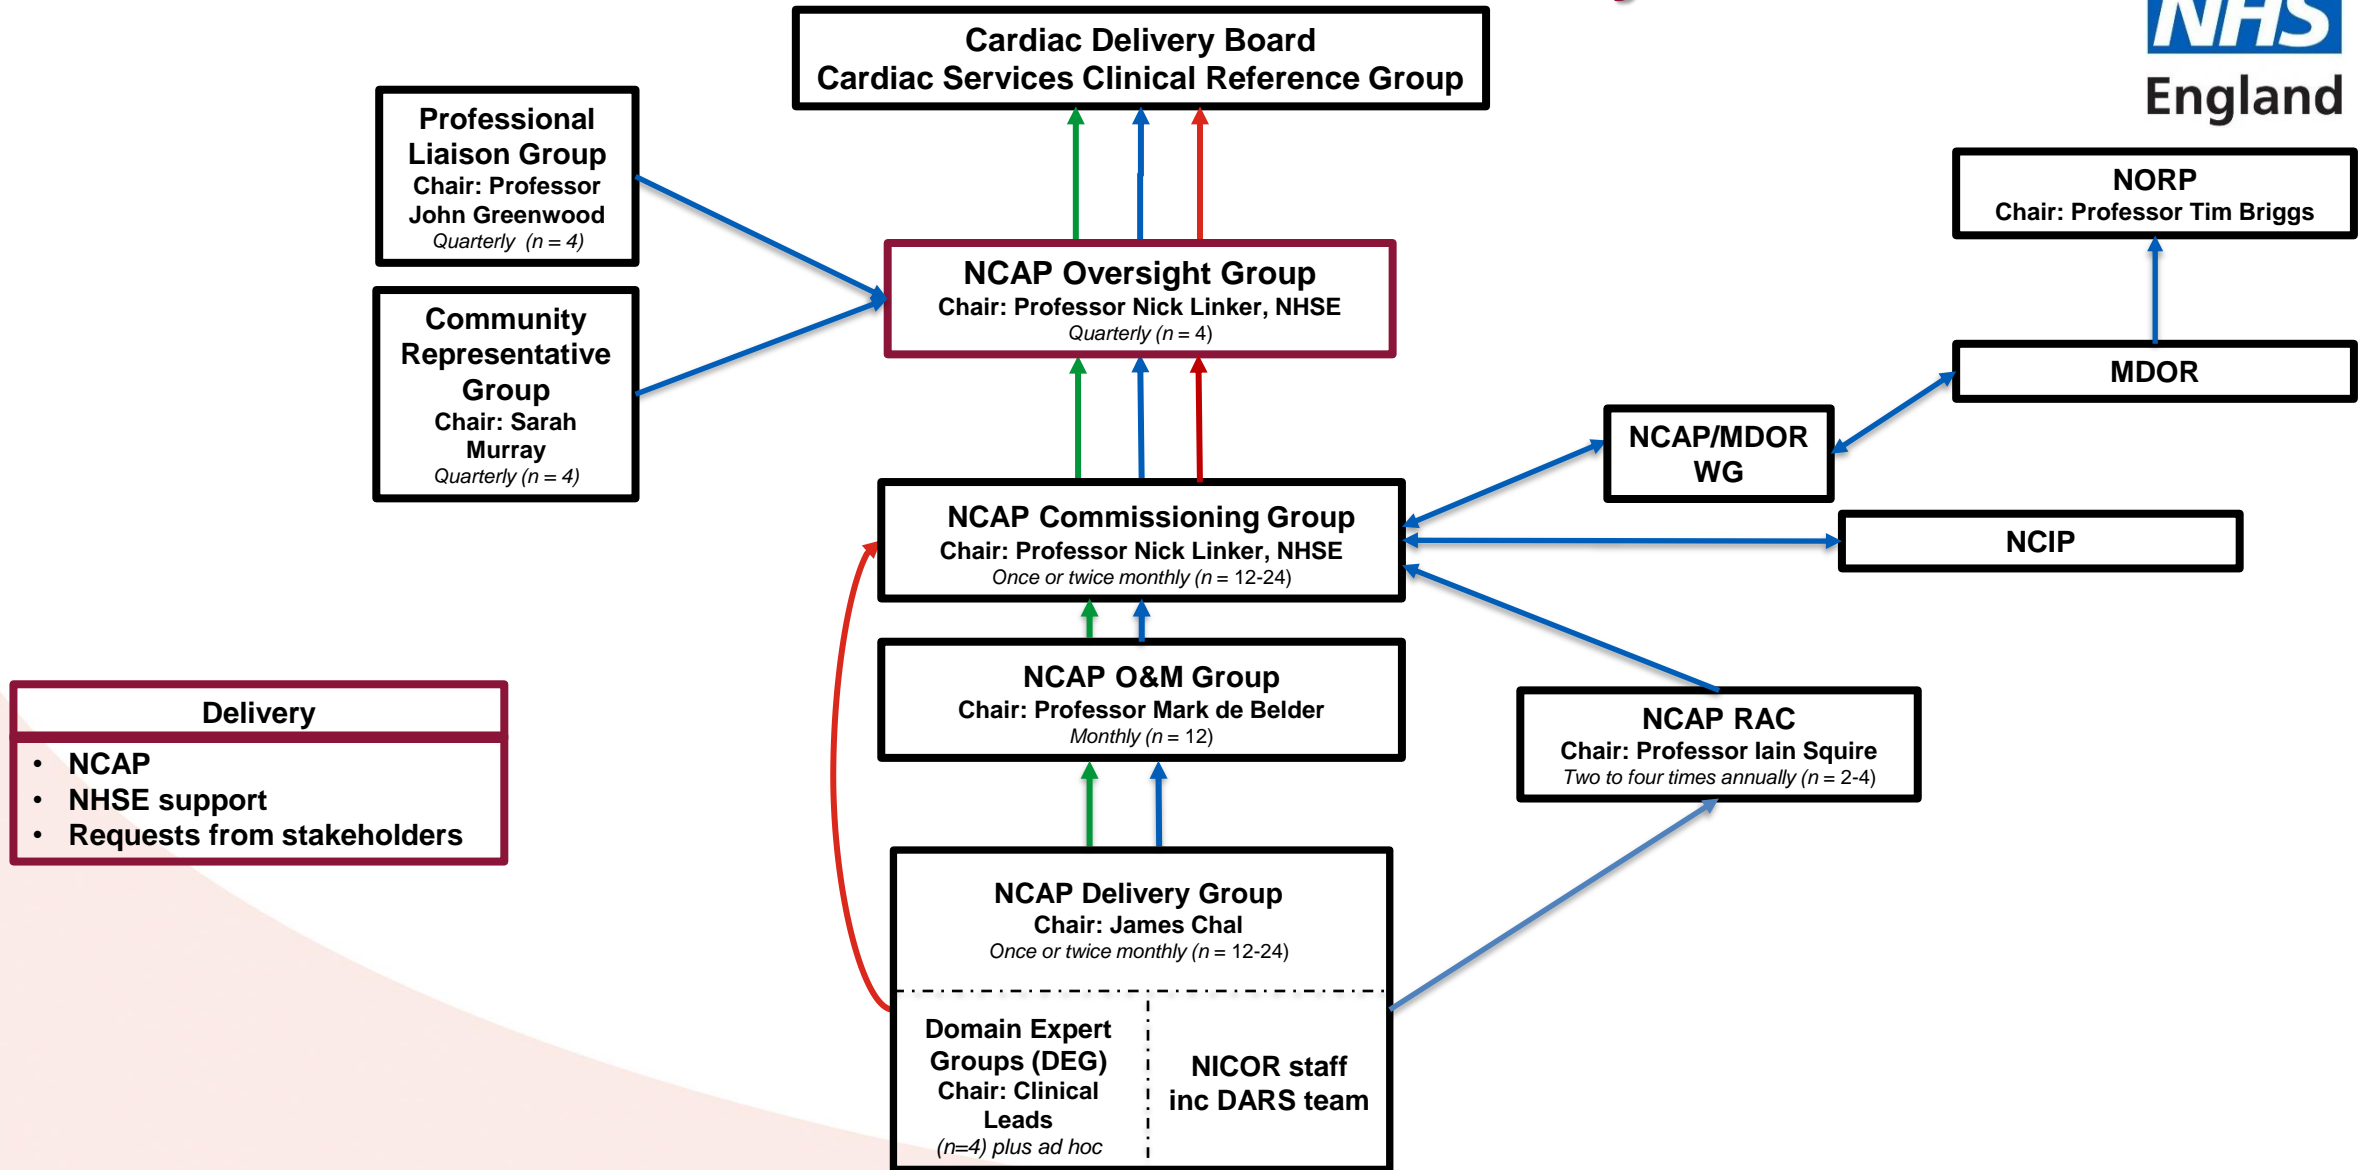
NHS
England

Cardiac Delivery Board
Cardiac Services Clinical Reference Group

Professional Liaison Group
Chair: Professor John Greenwood
Quarterly (n = 4)

Community Representative Group
Chair: Sarah Murray
Quarterly (n = 4)

NCAP Oversight Group
Chair: Professor Nick Linker, NHSE
Quarterly (n = 4)

NORP
Chair: Professor Tim Briggs

MDOR

NCAP/MDOR WG

NCAP Commissioning Group
Chair: Professor Nick Linker, NHSE
Once or twice monthly (n = 12-24)

NCIP

NCAP O&M Group
Chair: Professor Mark de Belder
Monthly (n = 12)

NCAP RAC
Chair: Professor Iain Squire
Two to four times annually (n = 2-4)

Delivery
• NCAP
• NHSE support
• Requests from stakeholders

NCAP Delivery Group
Chair: James Chal
Once or twice monthly (n = 12-24)

Domain Expert Groups (DEG)
Chair: Clinical Leads
(n=4) plus ad hoc

NICOR staff inc DARS team